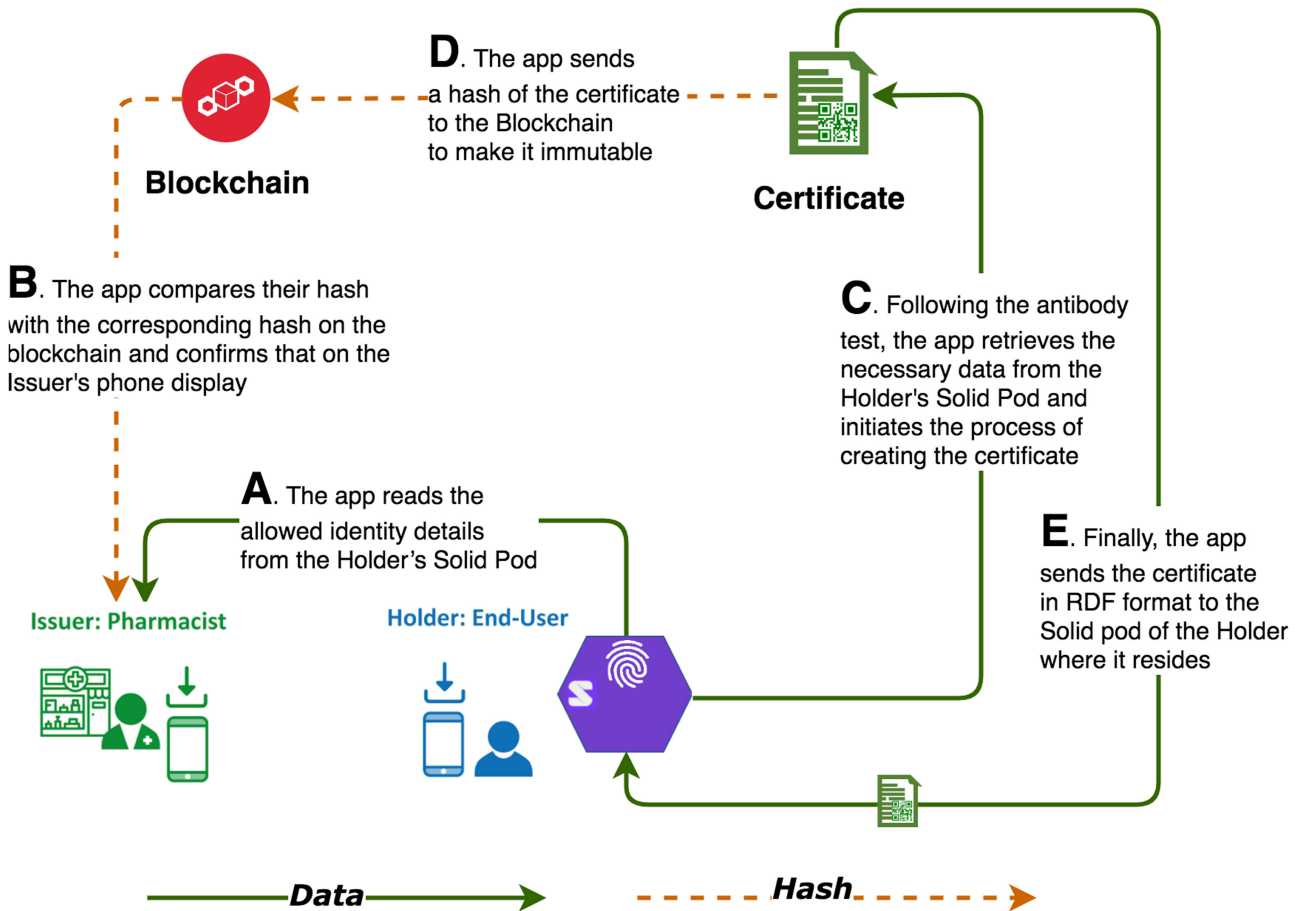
D. The app sends a hash of the certificate to the Blockchain to make it immutable

Blockchain

Certificate

B. The app compares their hash with the corresponding hash on the blockchain and confirms that on the Issuer's phone display

C. Following the antibody test, the app retrieves the necessary data from the Holder's Solid Pod and initiates the process of creating the certificate

A. The app reads the allowed identity details from the Holder's Solid Pod

E. Finally, the app sends the certificate in RDF format to the Solid pod of the Holder where it resides

Issuer: Pharmacist

Holder: End-User

Data

Hash